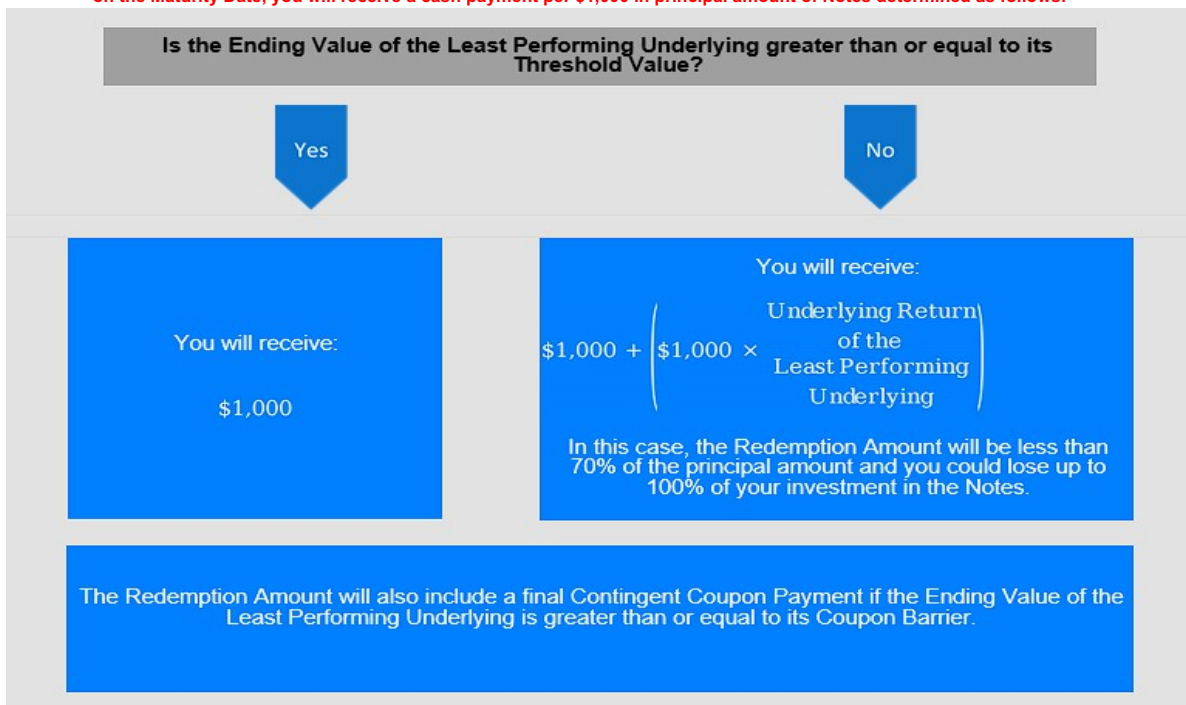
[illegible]

Is the Ending Value of the Least Performing Underlying greater than or equal to its Threshold Value?

Yes

No

You will receive:

$1,000

You will receive:

$\$1{,}000 + \left(\$1{,}000 \times \begin{matrix}\text{Underlying Return} \\ \text{of the} \\ \text{Least Performing} \\ \text{Underlying}\end{matrix}\right)$

In this case, the Redemption Amount will be less than 70% of the principal amount and you could lose up to 100% of your investment in the Notes.

The Redemption Amount will also include a final Contingent Coupon Payment if the Ending Value of the Least Performing Underlying is greater than or equal to its Coupon Barrier.